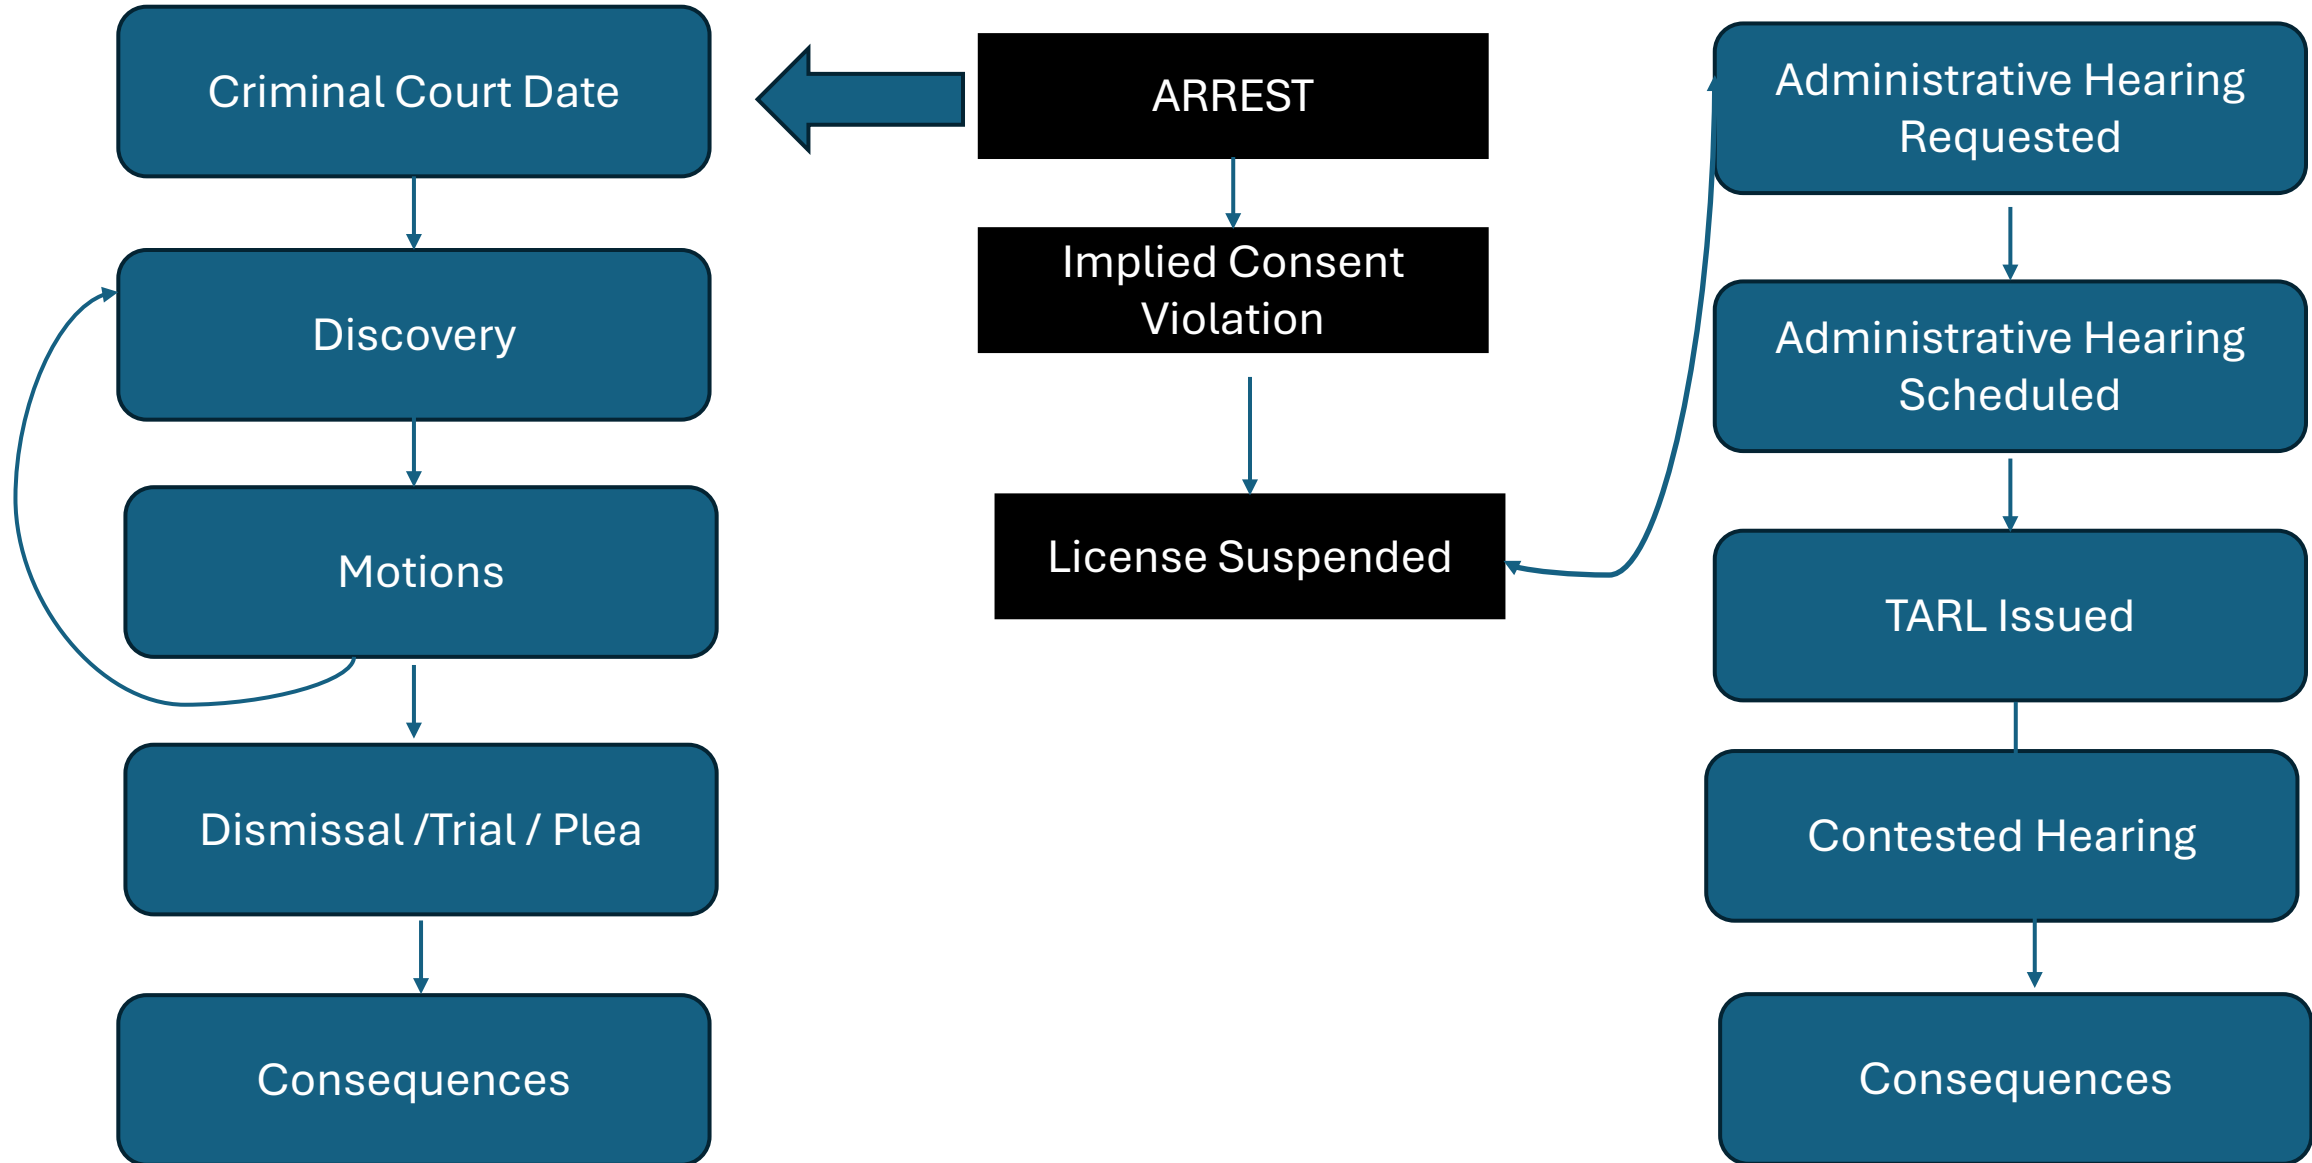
Criminal Court Date

Discovery

Motions

Dismissal /Trial / Plea

Consequences

ARREST

Implied Consent Violation

License Suspended

Administrative Hearing Requested

Administrative Hearing Scheduled

TARL Issued

Contested Hearing

Consequences